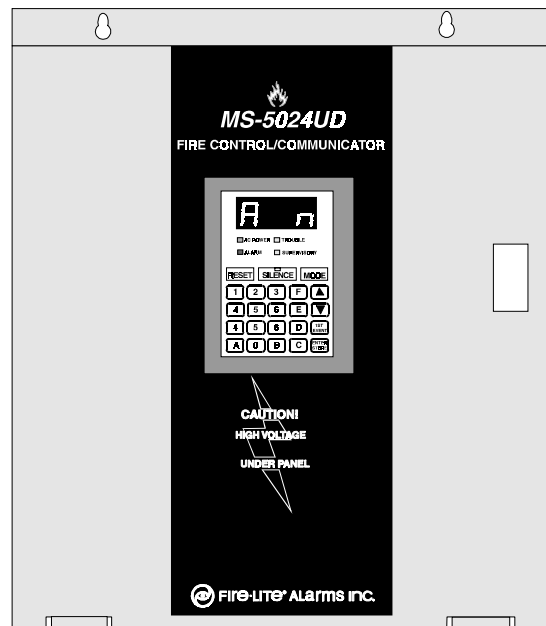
MS-5024UD
FIRE CONTROL/COMMUNICATOR

A n

AC POWER
TROUBLE
ALARM
SUPERVISORY

RESET
SILENCE
MODE

1 2 3 F ▲
4 5 6 E ▼
4 5 6 D 1ST EVENT
A 0 B C ENTER STEP

CAUTION!
HIGH VOLTAGE
UNDER PANEL

FIRE-LITE® ALARMS INC.